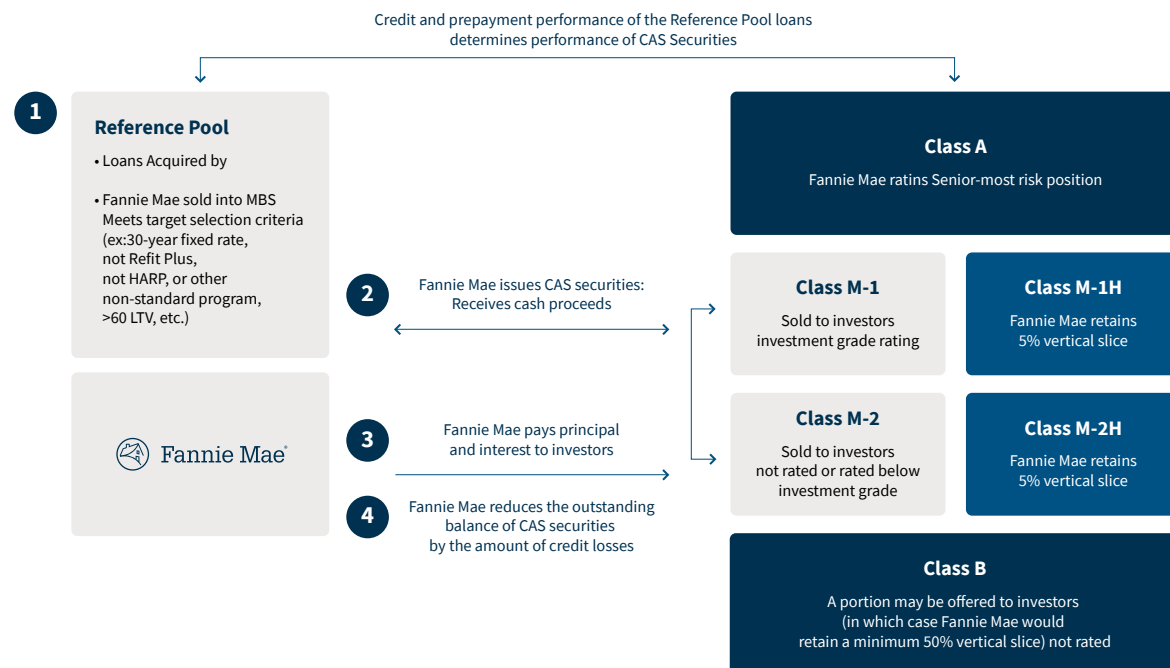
Credit and prepayment performance of the Reference Pool loans determines performance of CAS Securities

1

Reference Pool

• Loans Acquired by

• Fannie Mae sold into MBS Meets target selection criteria (ex:30-year fixed rate, not Refit Plus, not HARP, or other non-standard program, >60 LTV, etc.)

Fannie Mae®

2

Fannie Mae issues CAS securities: Receives cash proceeds

3

Fannie Mae pays principal and interest to investors

4

Fannie Mae reduces the outstanding balance of CAS securities by the amount of credit losses

Class A

Fannie Mae ratins Senior-most risk position

Class M-1

Sold to investors investment grade rating

Class M-1H

Fannie Mae retains 5% vertical slice

Class M-2

Sold to investors not rated or rated below investment grade

Class M-2H

Fannie Mae retains 5% vertical slice

Class B

A portion may be offered to investors (in which case Fannie Mae would retain a minimum 50% vertical slice) not rated